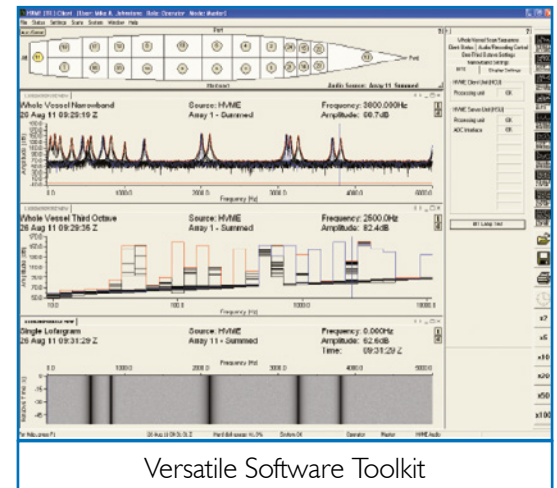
HVMS (V1) Client [User: Mike A. Johnstone Role: Operator Mode: Monitor]

File Status Settings Scans System Window Help

Port

Fwd

Starboard

Audio Source: Array 11 Summed

Whole Vessel Narrowband
20 Aug 11 09:29:19 Z

Source: HVME
Array 1 - Summed

Frequency: 3600.000Hz
Amplitude: 60.7dB

Frequency (Hz)

Whole Vessel Third Octave
26 Aug 11 09:29:35 Z

Source: HVME
Array 1 - Summed

Frequency: 2500.0Hz
Amplitude: 82.4dB

Frequency (Hz)

Single Lofargram
26 Aug 11 09:31:29 Z

Source: HVME
Array 11 - Summed

Frequency: 0.000Hz
Amplitude: 62.6dB
Time: 09:31:29 Z

Frequency (Hz)

Whole Vessel Scan Sequence
Client Status | Audio Recording Control
Data Filed Subsea Settings

BITE

Processing unit OK

ADC Interface OK

BIT Loop Test

x2
x5
x10
x20
x50
x100

Operator Monitor HVME Audio

Versatile Software Toolkit